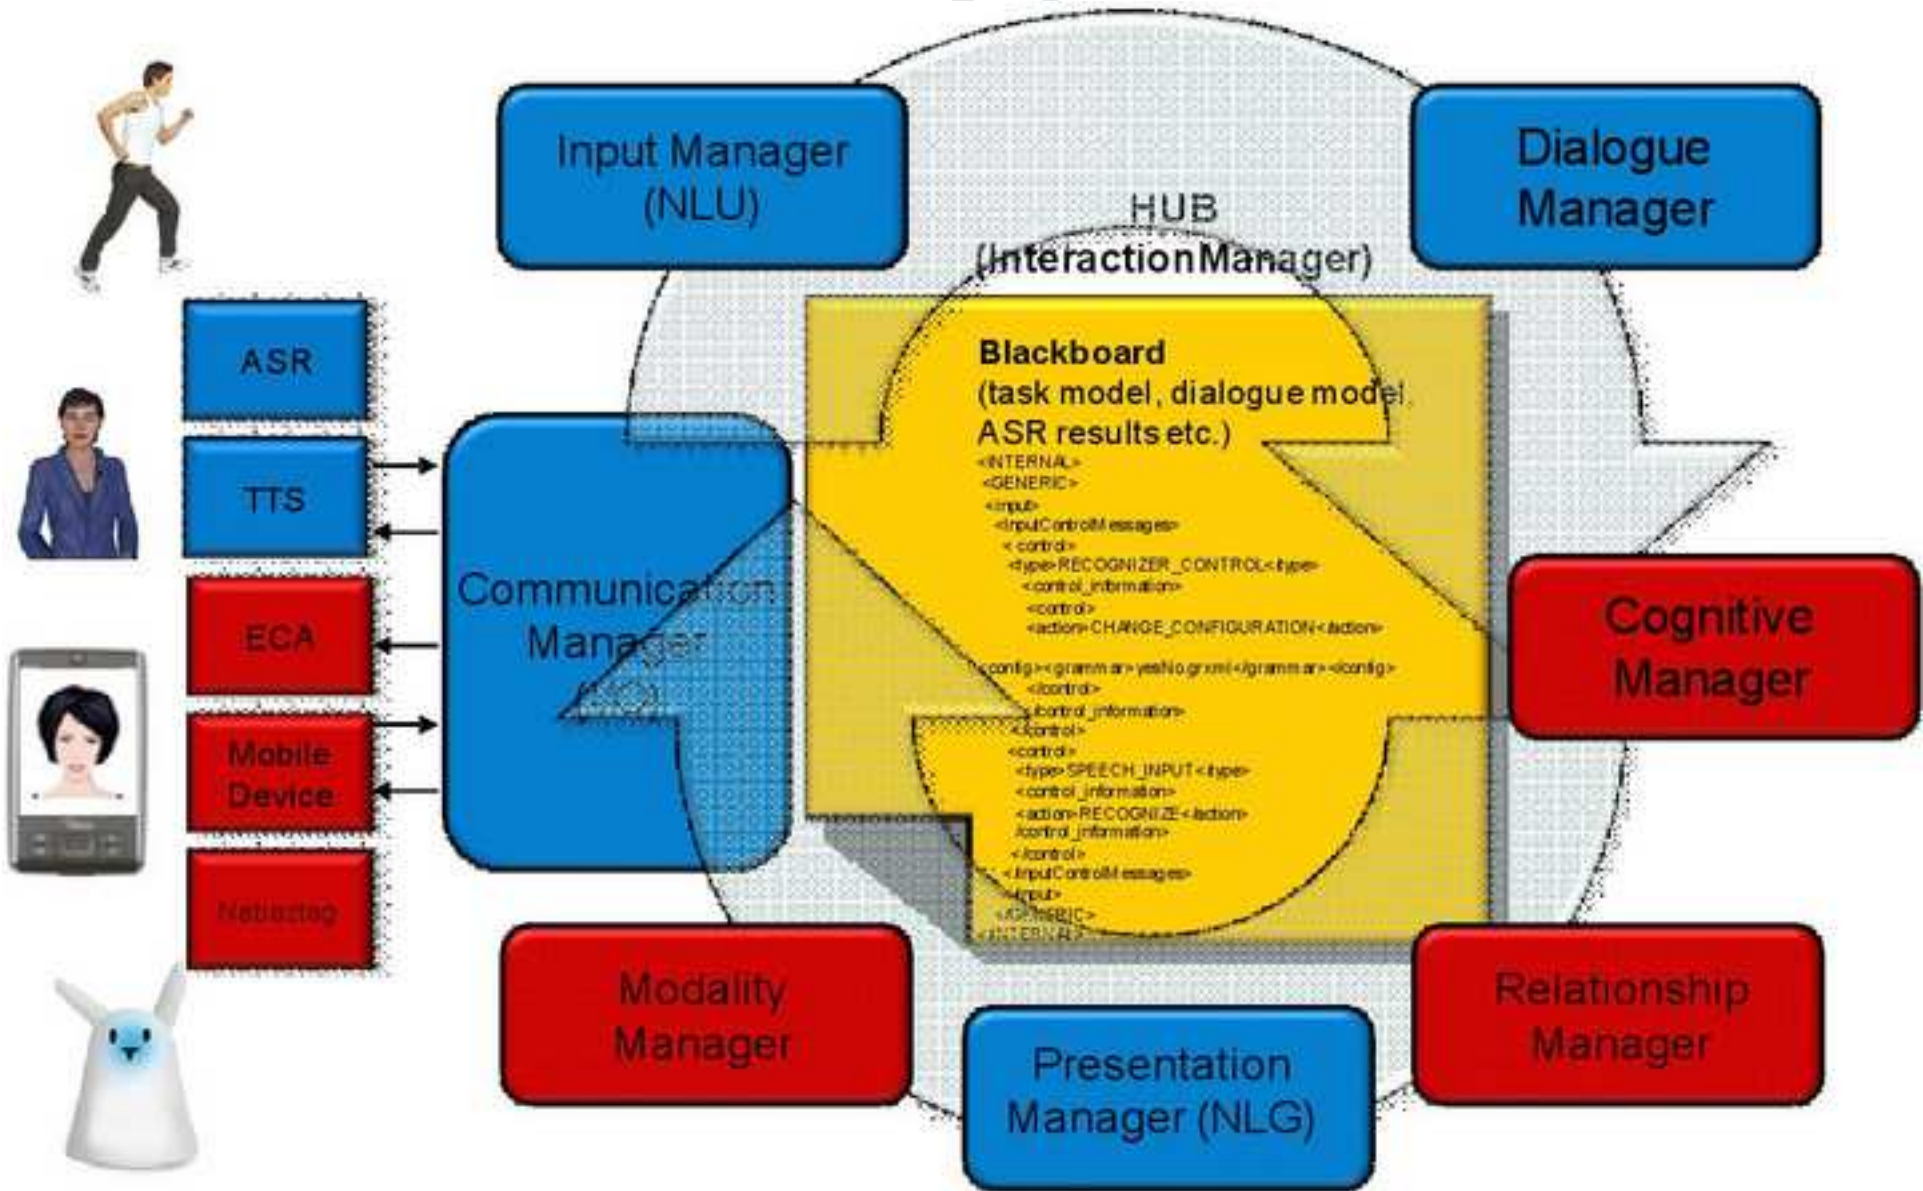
Input Manager (NLU)

Dialogue Manager

HUB (InteractionManager)

ASR

TTS

ECA

Mobile Device

Nabaztag

Communication Manager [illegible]

Blackboard
(task model, dialogue model
ASR results etc.)
<INTERNAL>
<GENERIC>
<input>
<InputControlMessages>
<control>
<type>RECOGNIZER_CONTROL</type>
<control_information>
<control>
<action>CHANGE_CONFIGURATION</action>
config><grammar>yesNo.grxml</grammar></config>
</control>
</control_information>
</control>
<control>
<type>SPEECH_INPUT</type>
<control_information>
<action>RECOGNIZE</action>
/control_information>
</control>
</InputControlMessages>
</input>
</GENERIC>
<INTERNAL>

Cognitive Manager

Modality Manager

Presentation Manager (NLG)

Relationship Manager